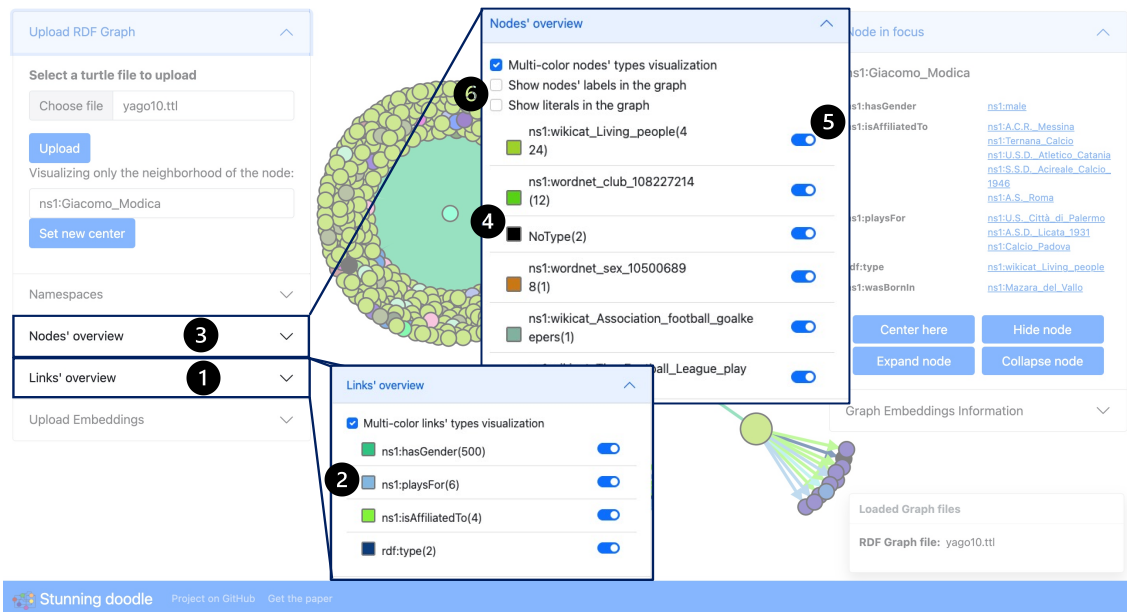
Upload RDF Graph

Select a turtle file to upload

Choose file yago10.ttl

Upload

Visualizing only the neighborhood of the node:

ns1:Giacomo_Modica

Set new center

Namespaces

Nodes' overview 3

Links' overview 1

Upload Embeddings

Nodes' overview

Multi-color nodes' types visualization

Show nodes' labels in the graph

Show literals in the graph

6

ns1:wikicat_Living_people(424)

5

ns1:wordnet_club_108227214 (12)

4

NoType(2)

ns1:wordnet_sex_10500689 8(1)

ns1:wikicat_Association_football_goalkeepers(1)

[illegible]_Football_League_play

Links' overview

Multi-color links' types visualization

ns1:hasGender(500)

2

ns1:playsFor(6)

ns1:isAffiliatedTo(4)

rdf:type(2)

Node in focus

ns1:Giacomo_Modica

ns1:hasGender ns1:male

ns1:isAffiliatedTo ns1:A.C.R._Messina ns1:Ternana_Calcio ns1:U.S.D._Atletico_Catania ns1:S.S.D._Acireale_Calcio_1946 ns1:A.S._Roma

ns1:playsFor ns1:U.S._Città_di_Palermo ns1:A.S.D._Licata_1931 ns1:Calcio_Padova

rdf:type ns1:wikicat_Living_people

ns1:wasBornIn ns1:Mazara_del_Vallo

Center here

Hide node

Expand node

Collapse node

Graph Embeddings Information

Loaded Graph files

RDF Graph file: yago10.ttl

Stunning doodle Project on GitHub Get the paper